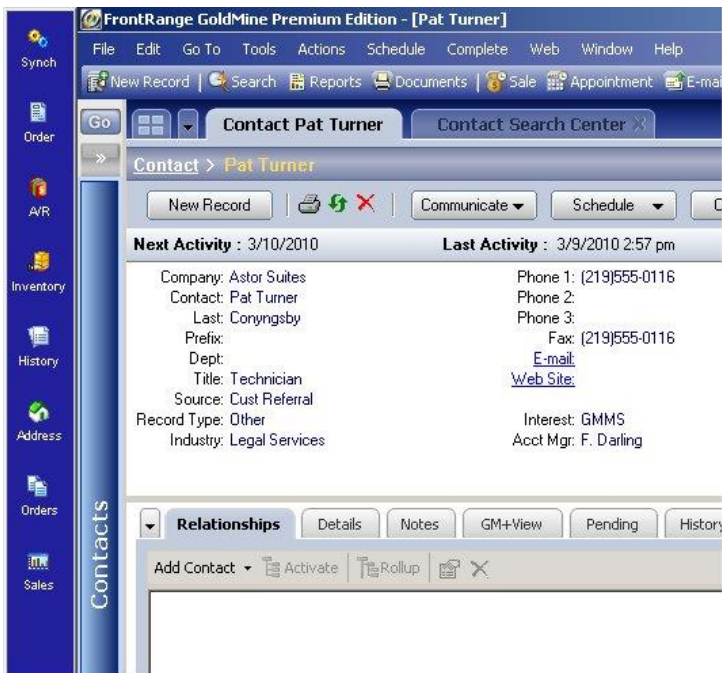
Synch
Order
A/R
Inventory
History
Address
Orders
Sales

FrontRange GoldMine Premium Edition - [Pat Turner]

File Edit Go To Tools Actions Schedule Complete Web Window Help

New Record | Search Reports Documents | Sale Appointment E-mai

Go

Contact Pat Turner
Contact Search Center

Contact > Pat Turner

New Record
Communicate
Schedule

Next Activity : 3/10/2010
Last Activity : 3/9/2010 2:57 pm

Company: Astor Suites
Contact: Pat Turner
Last: Conyngsby
Prefix:
Dept:
Title: Technician
Source: Cust Referral
Record Type: Other
Industry: Legal Services

Phone 1: (219)555-0116
Phone 2:
Phone 3:
Fax: (219)555-0116
E-mail:
Web Site:

Interest: GMMS
Acct Mgr: F. Darling

Contacts

Relationships
Details
Notes
GM+View
Pending
History

Add Contact
Activate
Rollup